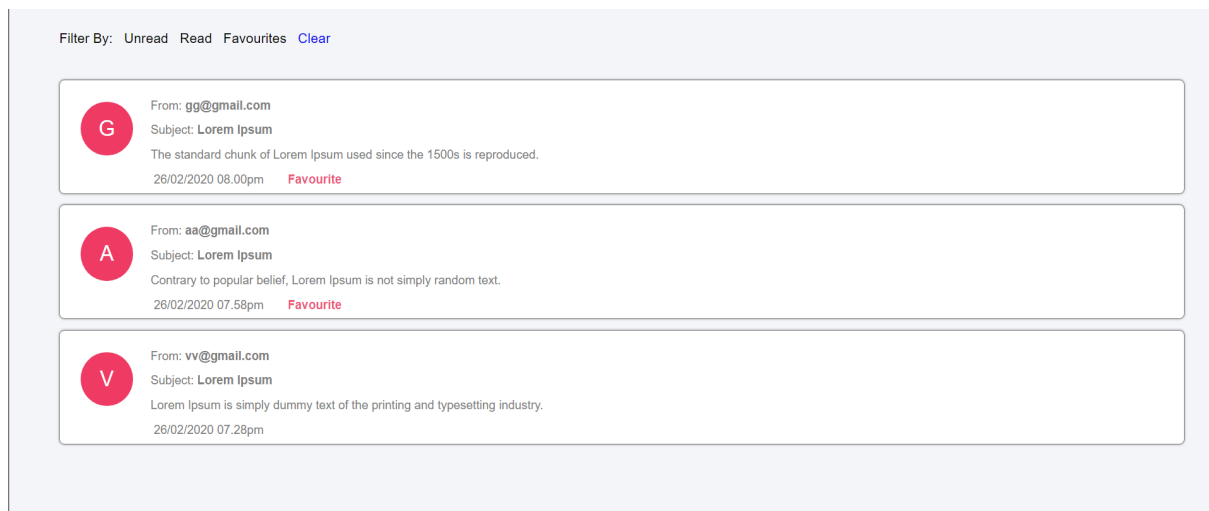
Filter By: Unread Read Favourites Clear

G
From: gg@gmail.com
Subject: Lorem Ipsum
The standard chunk of Lorem Ipsum used since the 1500s is reproduced.
26/02/2020 08.00pm Favourite

A
From: aa@gmail.com
Subject: Lorem Ipsum
Contrary to popular belief, Lorem Ipsum is not simply random text.
26/02/2020 07.58pm Favourite

V
From: vv@gmail.com
Subject: Lorem Ipsum
Lorem Ipsum is simply dummy text of the printing and typesetting industry.
26/02/2020 07.28pm